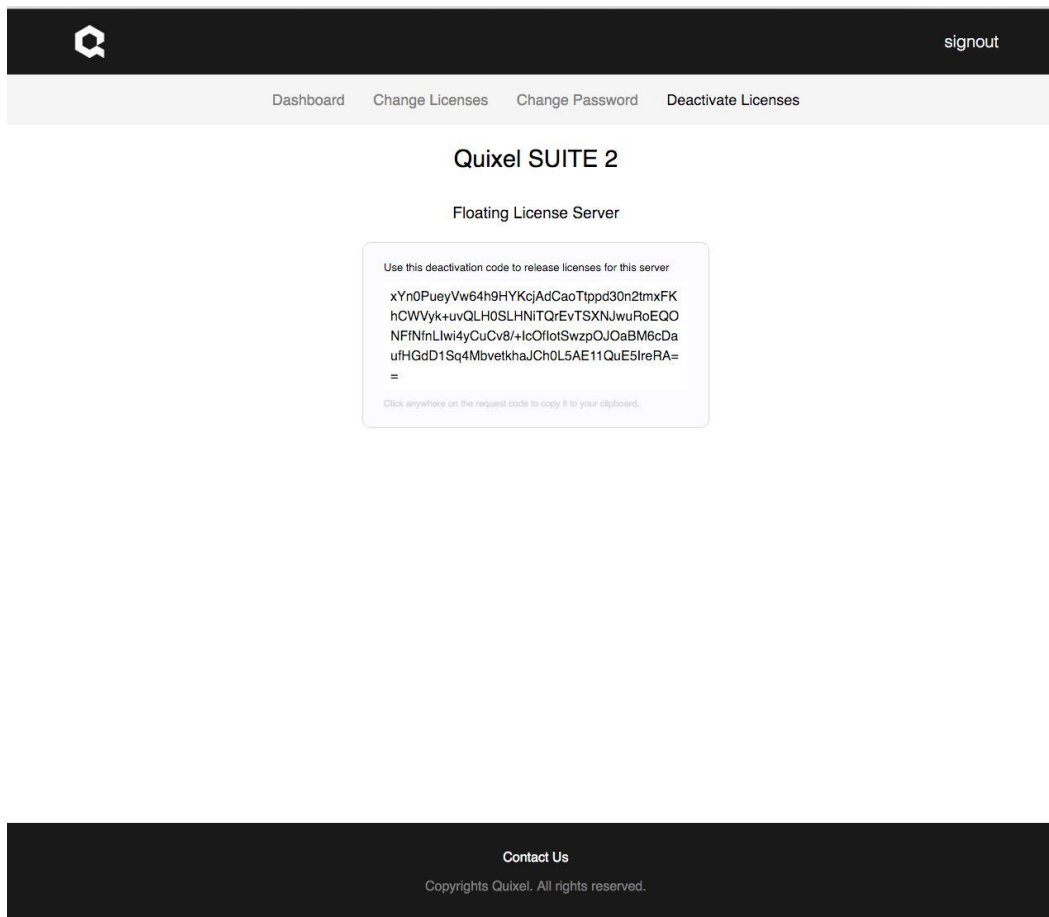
signout

Dashboard Change Licenses Change Password Deactivate Licenses

Quixel SUITE 2

Floating License Server

Use this deactivation code to release licenses for this server

xYn0PueyVw64h9HYKcjAdCaoTtppd30n2tmxFKhCWVyk+uvQLH0SLHNiTQrEvTSXNJwuRoEQONFfNfnLIwi4yCuCv8/+IcOflotSwzpOJOaBM6cDaufHGdD1Sq4MbvetkhaJCh0L5AE11QuE5IreRA==

Click anywhere on the request code to copy it to your clipboard.

Contact Us

Copyrights Quixel. All rights reserved.